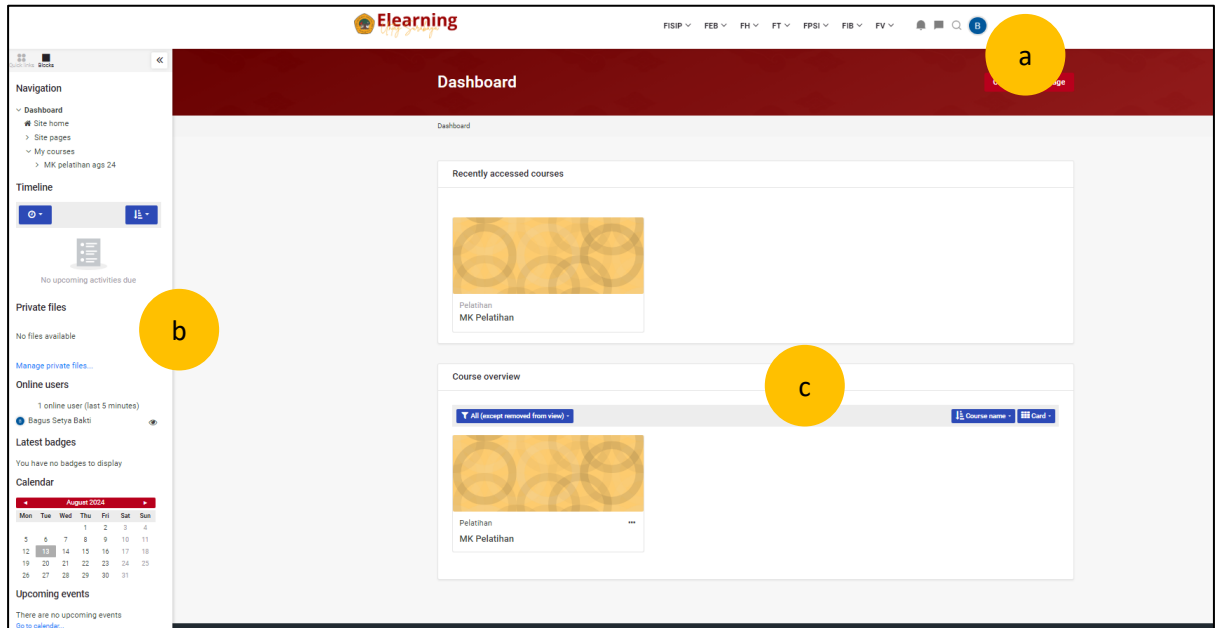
Elearning

FISIP FEB FH FT FPSI FIB FV

B

a

Quick links Blocks

Navigation

Dashboard
Site home
Site pages
My courses
MK pelatihan ags 24

Timeline

No upcoming activities due

Private files

No files available

Manage private files...

Online users

1 online user (last 5 minutes)
Bagus Setya Bakti

Latest badges

You have no badges to display

Calendar

August 2024

| Mon | Tue | Wed | Thu | Fri | Sat | Sun |
|---|---|---|---|---|---|---|
| | | | 1 | 2 | 3 | 4 |
| 5 | 6 | 7 | 8 | 9 | 10 | 11 |
| 12 | 13 | 14 | 15 | 16 | 17 | 18 |
| 19 | 20 | 21 | 22 | 23 | 24 | 25 |
| 26 | 27 | 28 | 29 | 30 | 31 | |

Upcoming events

There are no upcoming events
Go to calendar...

b

Dashboard

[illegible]ge

Dashboard

Recently accessed courses

Pelatihan
MK Pelatihan

Course overview

c

All (except removed from view)

Course name

Card

Pelatihan
MK Pelatihan